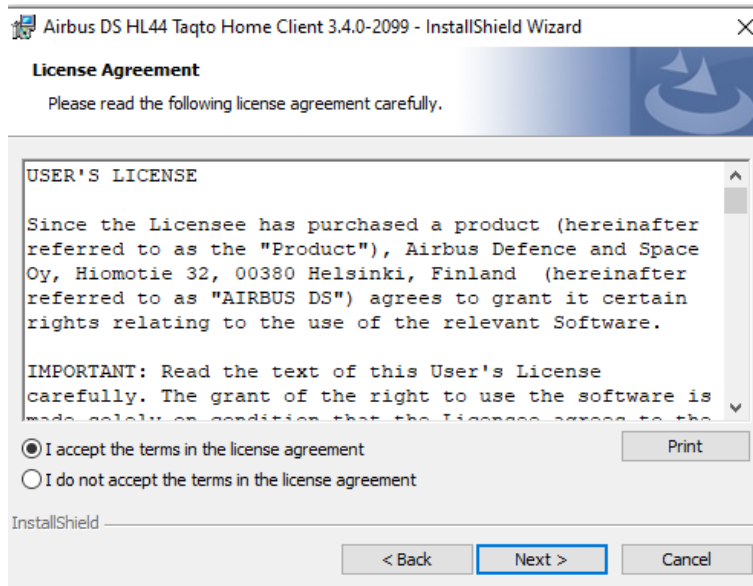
Airbus DS HL44 Taqto Home Client 3.4.0-2099 - InstallShield Wizard

License Agreement

Please read the following license agreement carefully.

USER'S LICENSE

Since the Licensee has purchased a product (hereinafter referred to as the "Product"), Airbus Defence and Space Oy, Hiomotie 32, 00380 Helsinki, Finland (hereinafter referred to as "AIRBUS DS") agrees to grant it certain rights relating to the use of the relevant Software.

IMPORTANT: Read the text of this User's License carefully. The grant of the right to use the software is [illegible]

I accept the terms in the license agreement

I do not accept the terms in the license agreement

Print

InstallShield

< Back

Next >

Cancel